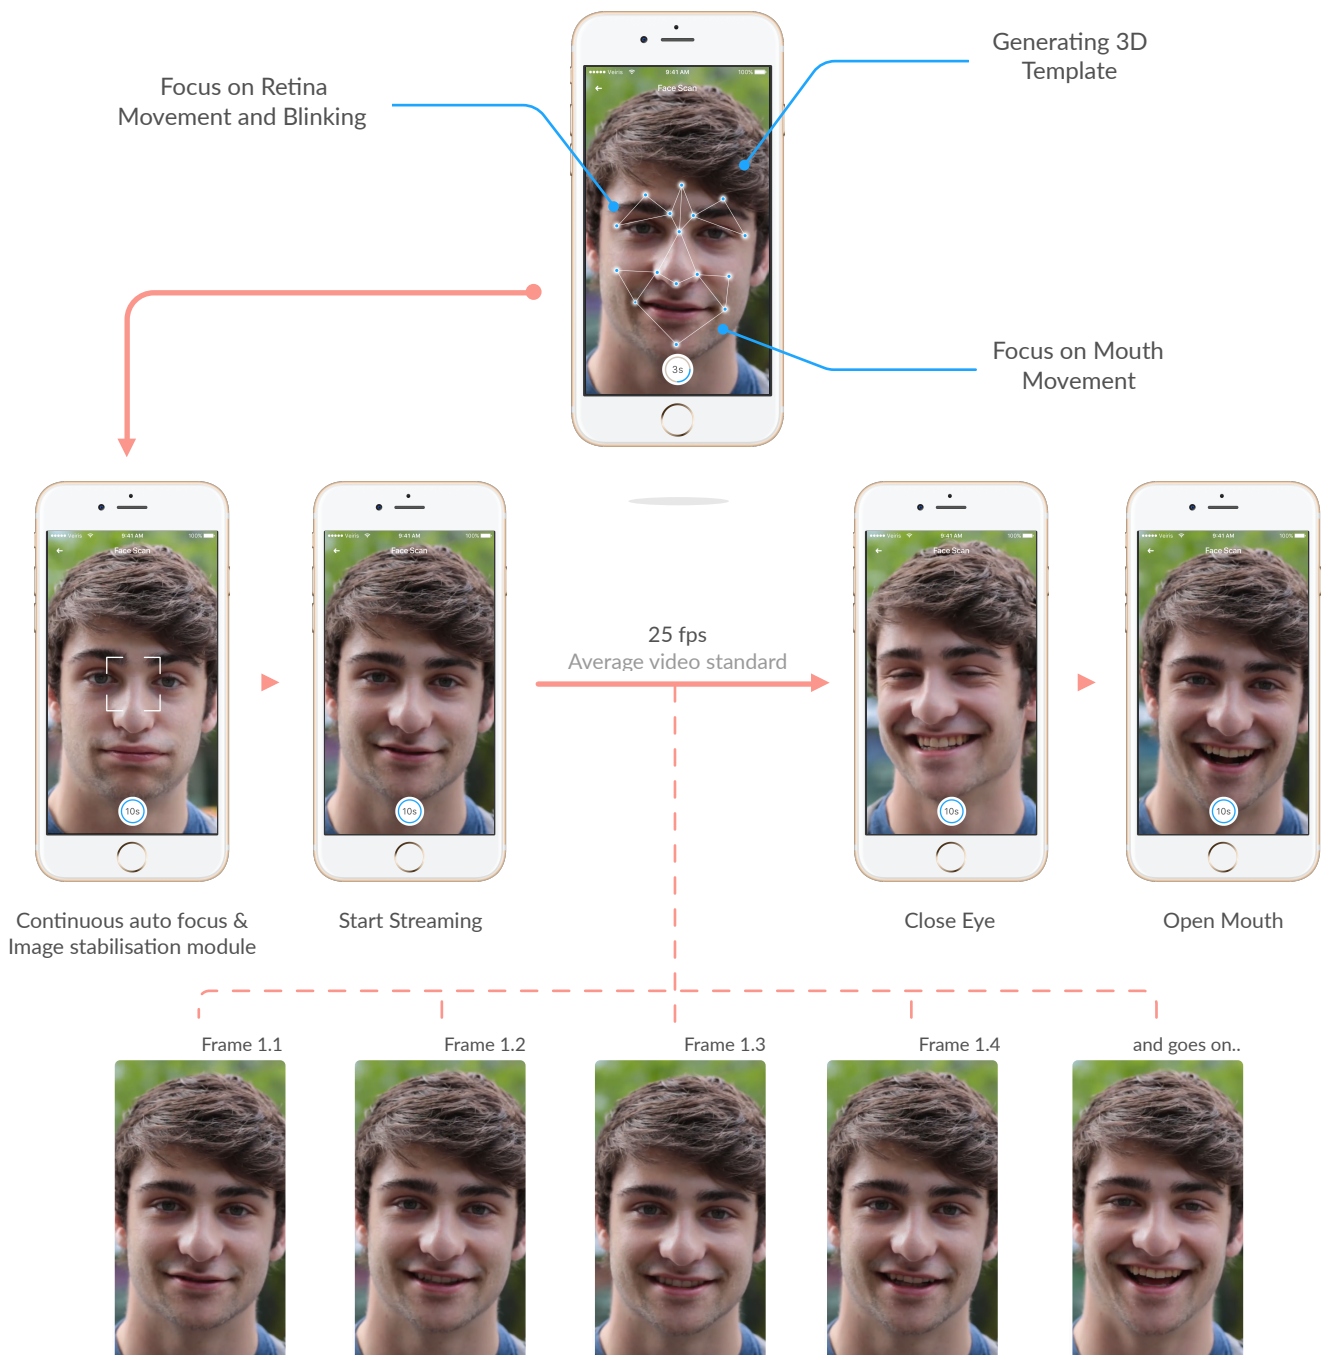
Focus on Retina Movement and Blinking

Generating 3D Template

9:41 AM

100%

Face Scan

3s

Focus on Mouth Movement

Face Scan

10s

Face Scan

10s

25 fps
Average video standard

Face Scan

10s

Face Scan

10s

Continuous auto focus & Image stabilisation module

Start Streaming

Close Eye

Open Mouth

Frame 1.1

Frame 1.2

Frame 1.3

Frame 1.4

and goes on..